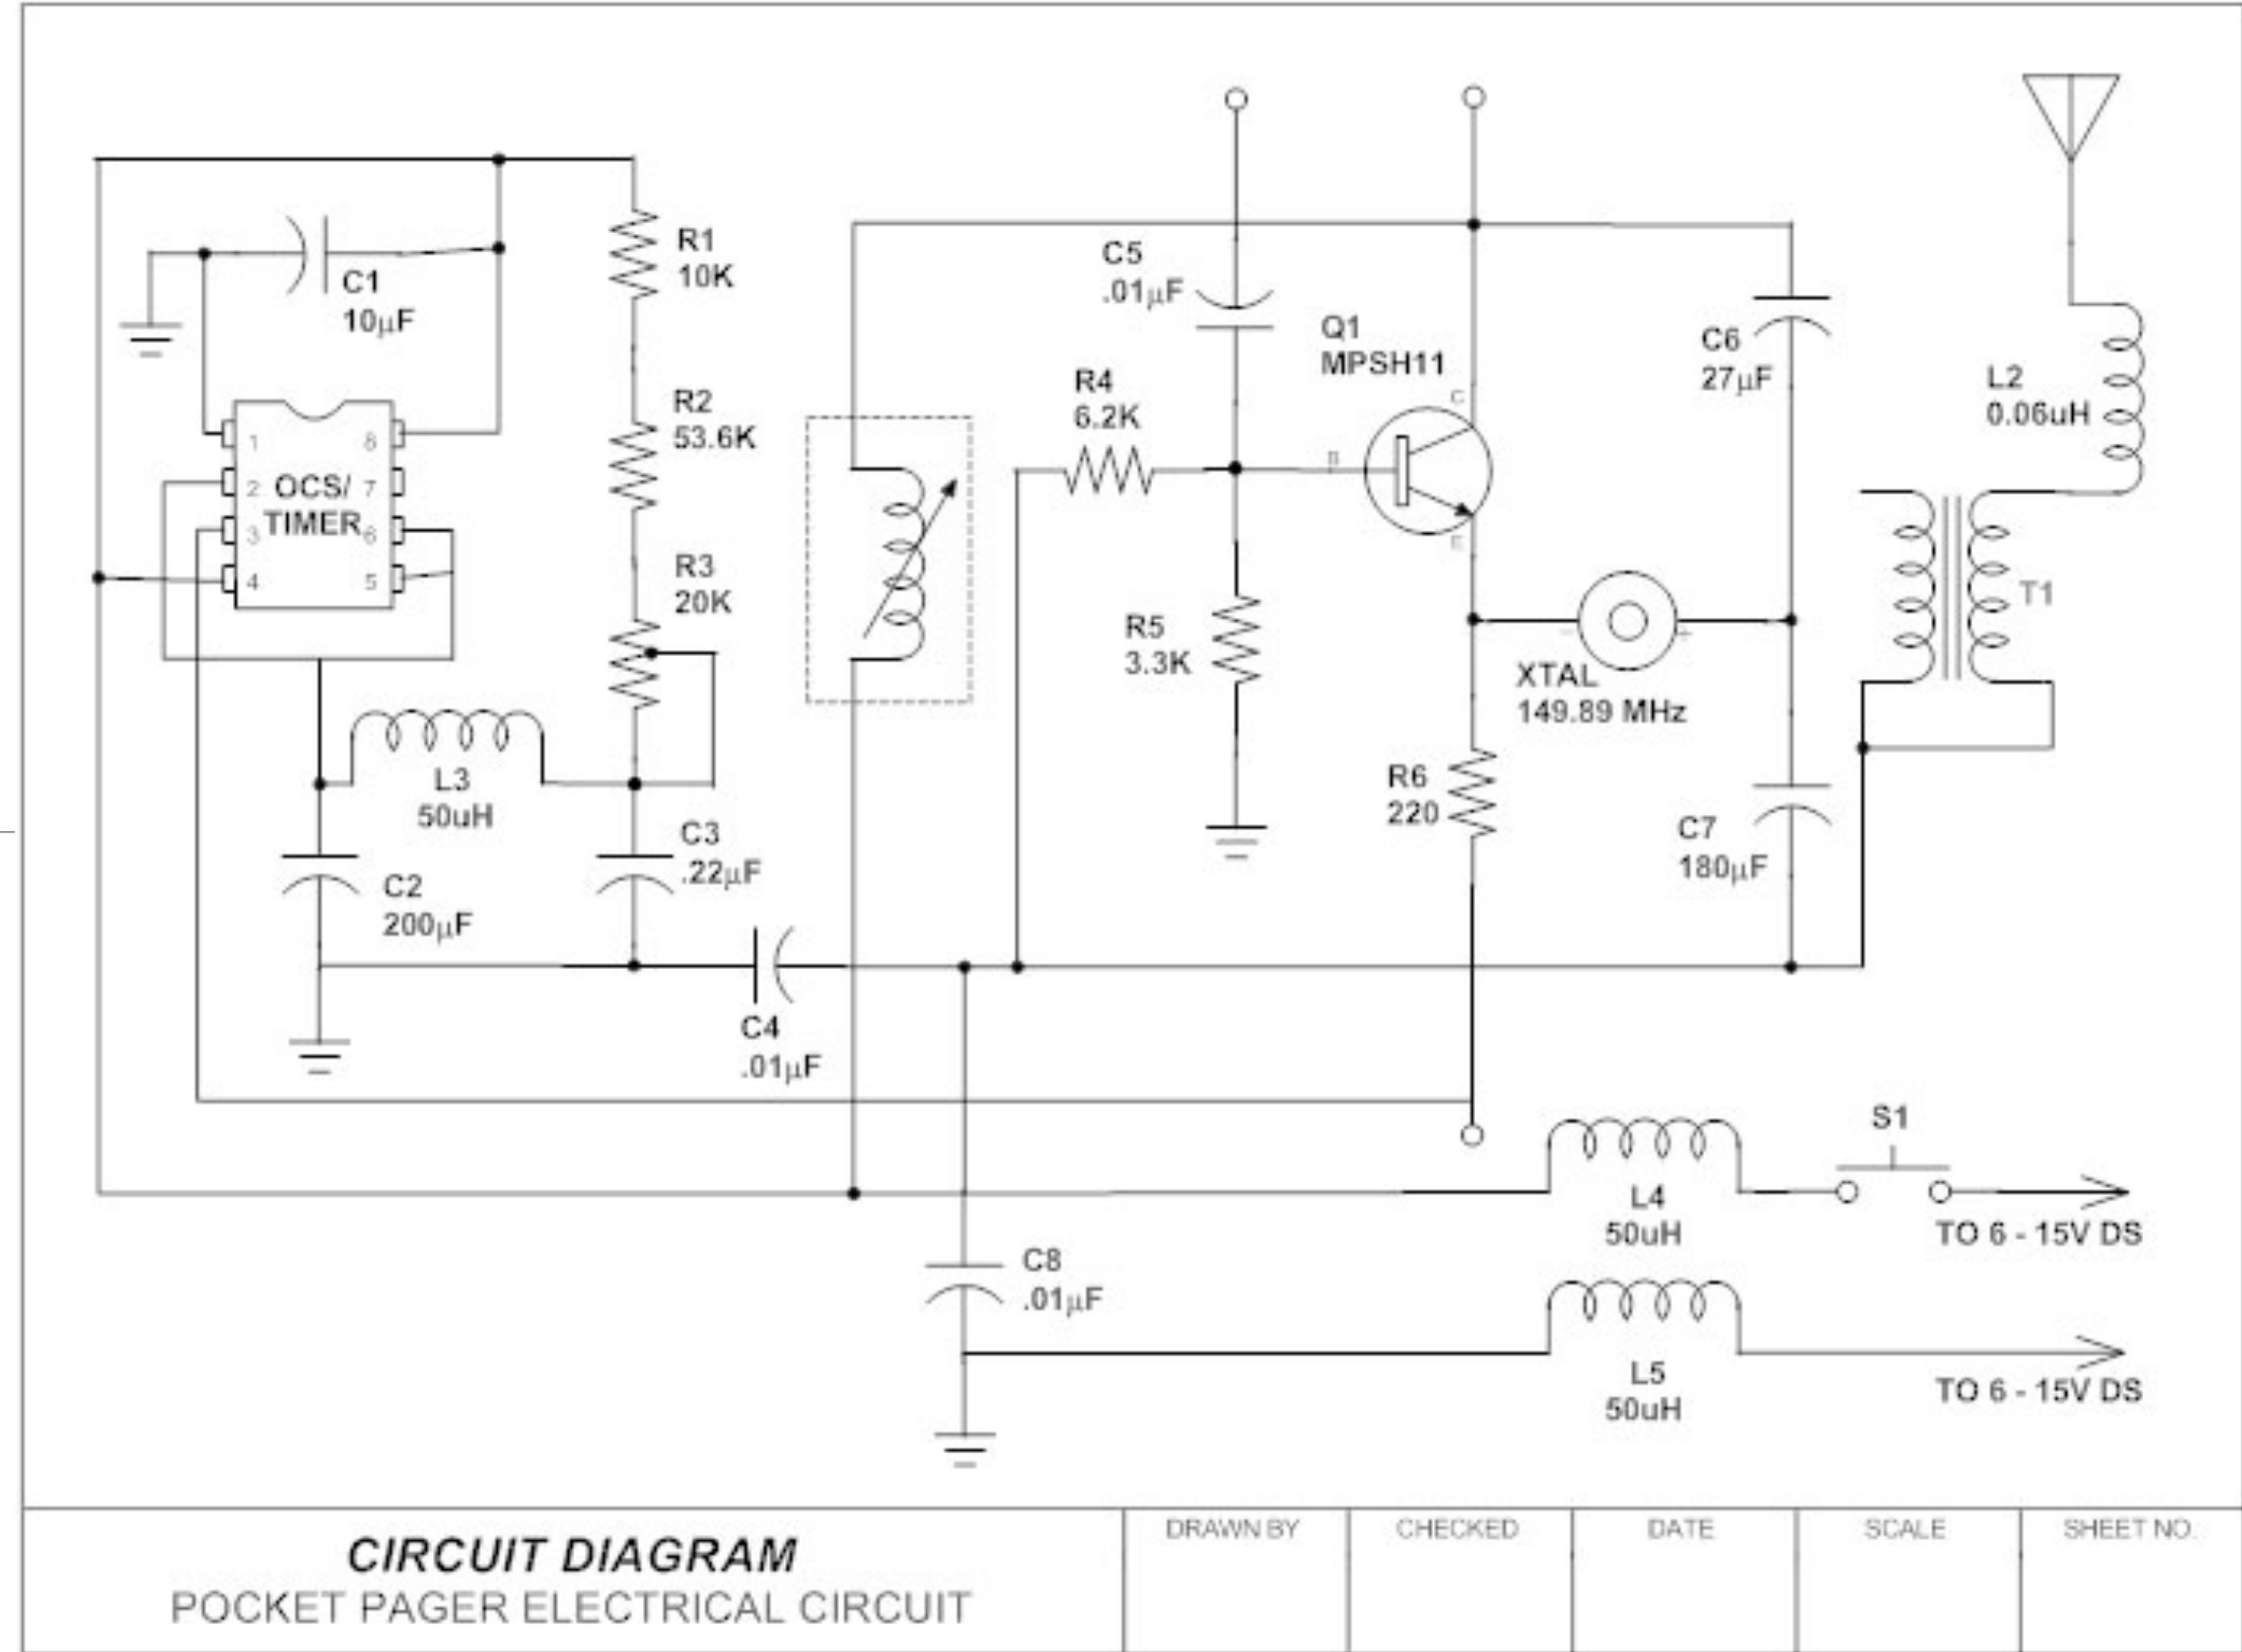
C1
10μF

R1
10K

R2
53.6K

R3
20K

1 8
2 OCS/ 7
3 TIMER 6
4 5

L3
50uH

C2
200μF

C3
.22μF

C4
.01μF

C5
.01μF

R4
6.2K

R5
3.3K

Q1
MPSH11

C
B
E

C6
27μF

L2
0.06uH

T1

XTAL
149.89 MHz

R6
220

C7
180μF

S1

L4
50uH

TO 6 - 15V DS

C8
.01μF

L5
50uH

TO 6 - 15V DS

CIRCUIT DIAGRAM
POCKET PAGER ELECTRICAL CIRCUIT

| DRAWN BY | CHECKED | DATE | SCALE | SHEET NO. |
|---|---|---|---|---|
| | | | | |